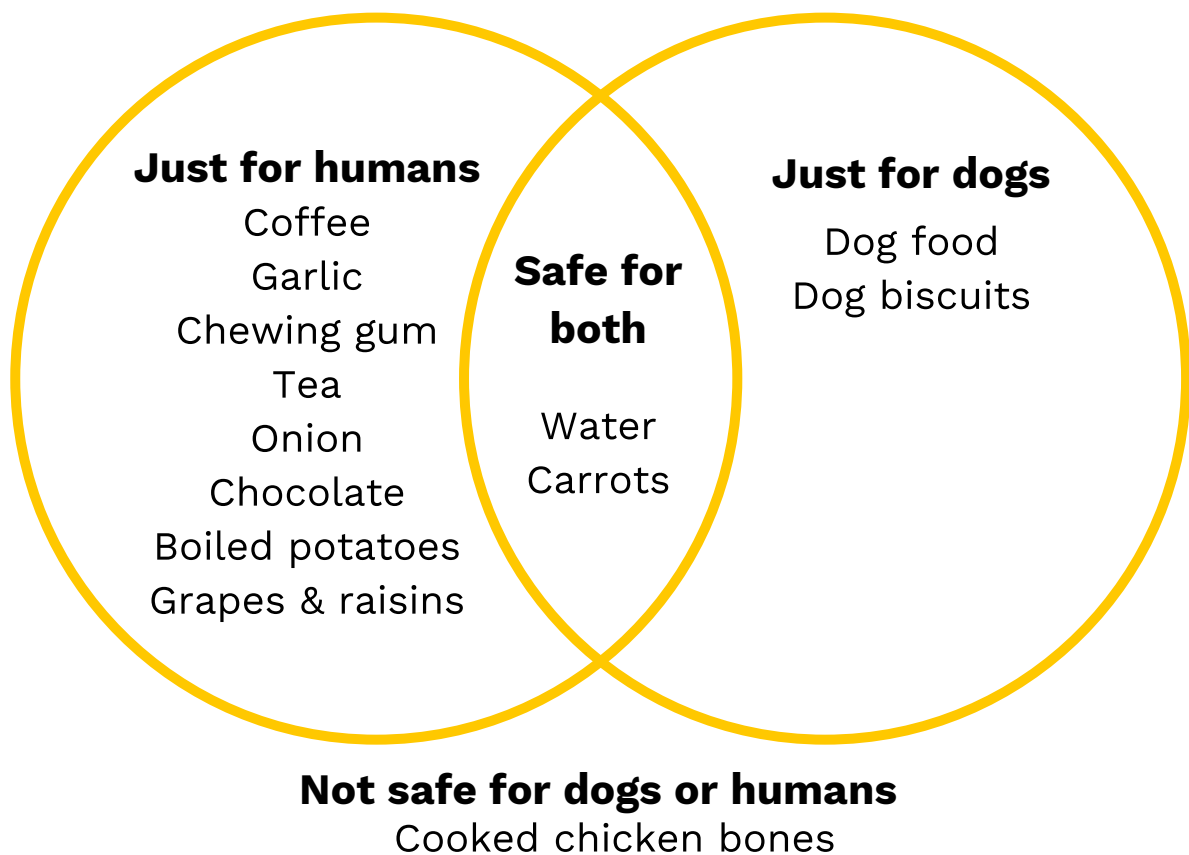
Just for humans
Coffee
Garlic
Chewing gum
Tea
Onion
Chocolate
Boiled potatoes
Grapes & raisins

Safe for both

Water
Carrots

Just for dogs

Dog food
Dog biscuits

Not safe for dogs or humans
Cooked chicken bones